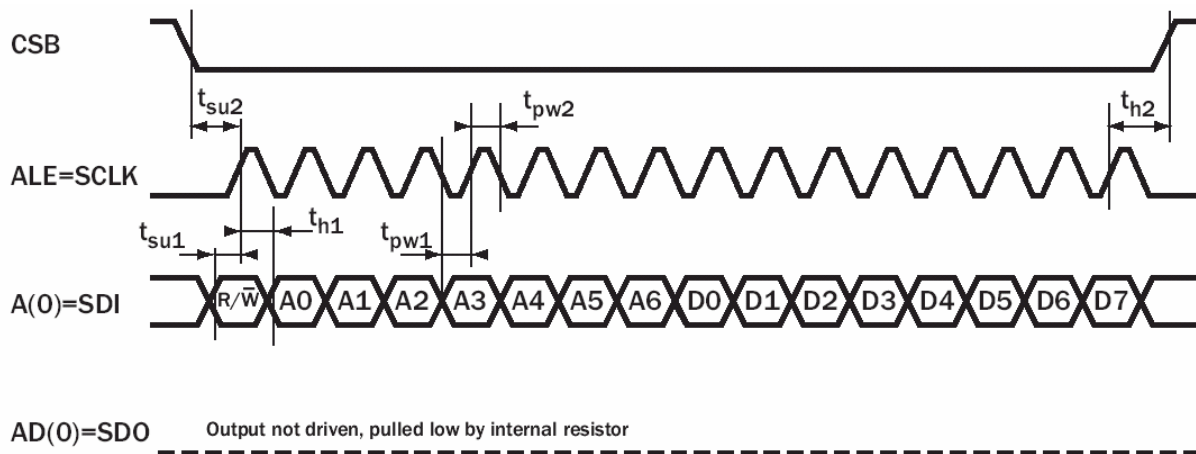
CSB

$t_{su2}$

$t_{pw2}$

$t_{h2}$

ALE=SCLK

$t_{su1}$

$t_{h1}$

$t_{pw1}$

A(0)=SDI

$R/\overline{W}$ A0 A1 A2 A3 A4 A5 A6 D0 D1 D2 D3 D4 D5 D6 D7

AD(0)=SDO

Output not driven, pulled low by internal resistor